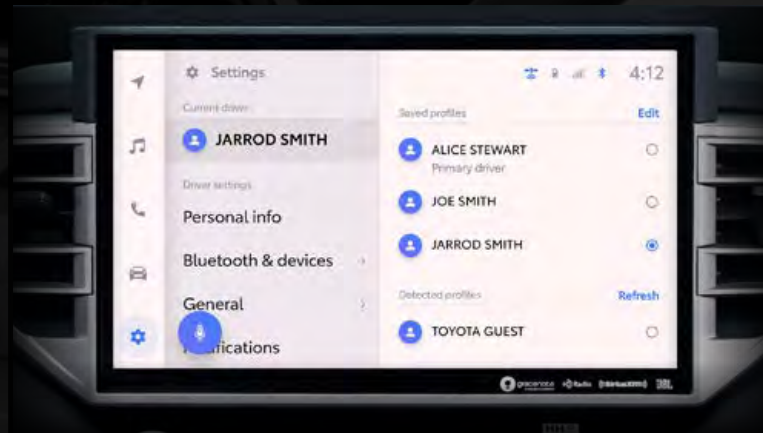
Settings

4:12

Current driver

JARROD SMITH

Driver settings

Personal info

Bluetooth & devices

General

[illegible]ifications

Saved profiles

Edit

ALICE STEWART
Primary driver

JOE SMITH

JARROD SMITH

Detected profiles

Refresh

TOYOTA GUEST

gracenote
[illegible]Radio
SiriusXM
JBL